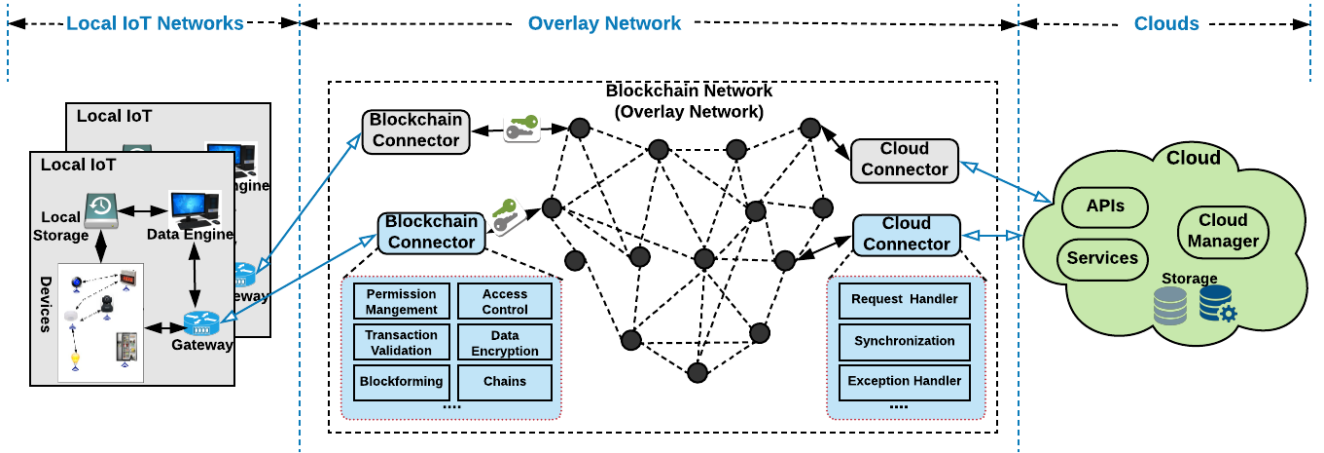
Local IoT Networks

Overlay Network

Clouds

Local IoT

Engine

Local IoT

Local Storage

Data Engine

Devices

Gateway

eway

Blockchain Network (Overlay Network)

Blockchain Connector

Blockchain Connector

Permission Mangement

Access Control

Transaction Validation

Data Encryption

Blockforming

Chains

....

Cloud Connector

Cloud Connector

Request Handler

Synchronization

Exception Handler

....

Cloud

APIs

Services

Cloud Manager

Storage